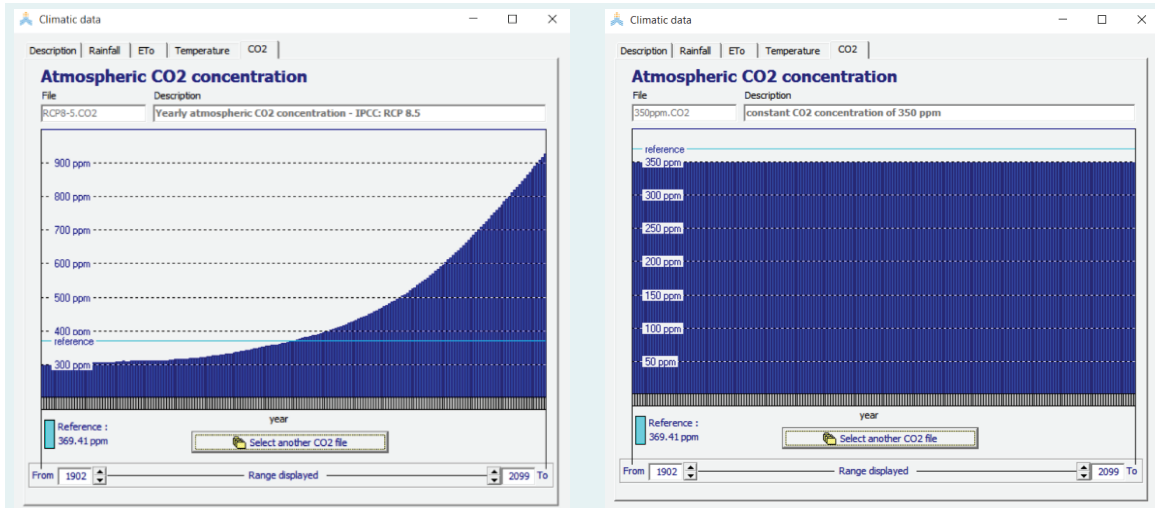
Climatic data

Description | Rainfall | ETo | Temperature | CO2

Atmospheric CO2 concentration

File
RCP8-5.CO2

Description
Yearly atmospheric CO2 concentration - IPCC: RCP 8.5

900 ppm
800 ppm
700 ppm
600 ppm
500 ppm
400 ppm
reference
300 ppm

year

Reference :
369.41 ppm

Select another CO2 file

From 1902 Range displayed 2099 To

Climatic data

Description | Rainfall | ETo | Temperature | CO2

Atmospheric CO2 concentration

File
350ppm.CO2

Description
constant CO2 concentration of 350 ppm

reference
350 ppm
300 ppm
250 ppm
200 ppm
150 ppm
100 ppm
50 ppm

year

Reference :
369.41 ppm

Select another CO2 file

From 1902 Range displayed 2099 To